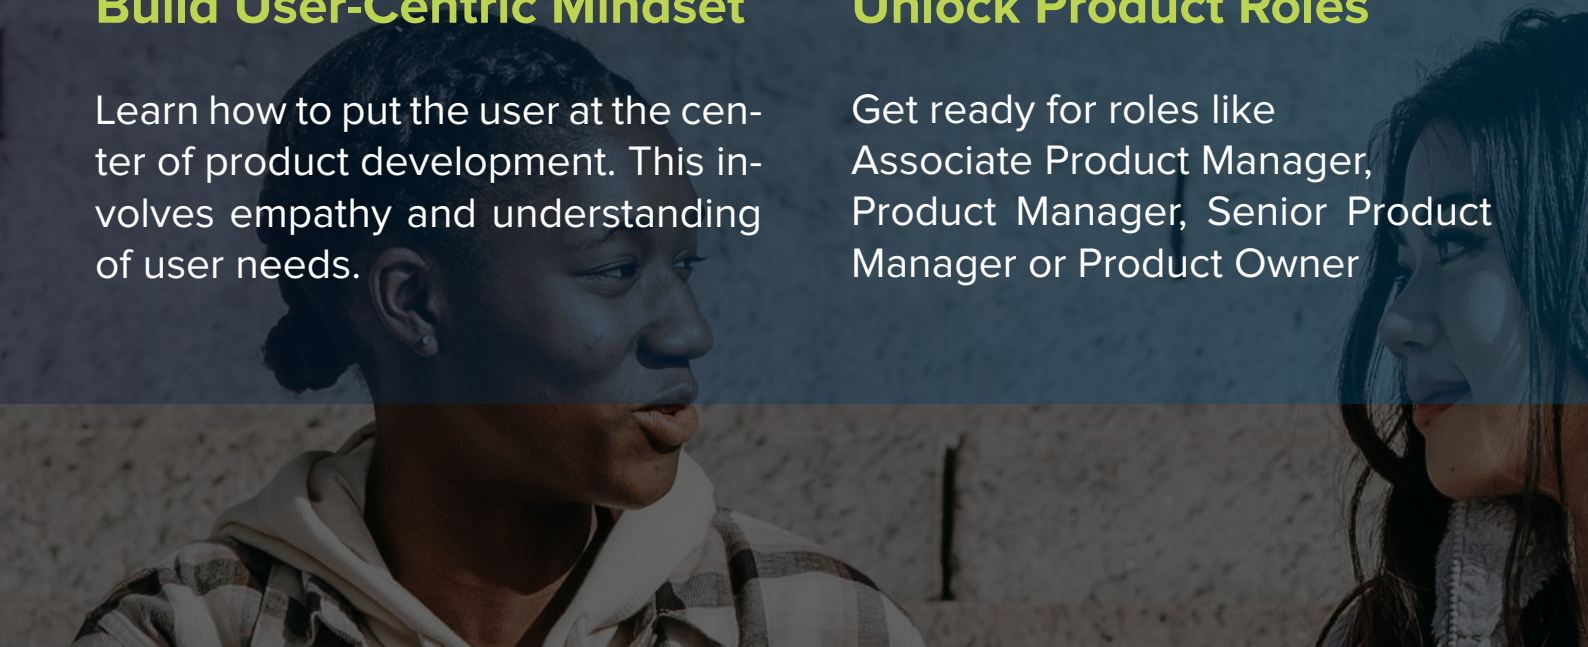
Build User-Centric Mindset

Learn how to put the user at the center of product development. This involves empathy and understanding of user needs.

Unlock Product Roles

Get ready for roles like Associate Product Manager, Product Manager, Senior Product Manager or Product Owner